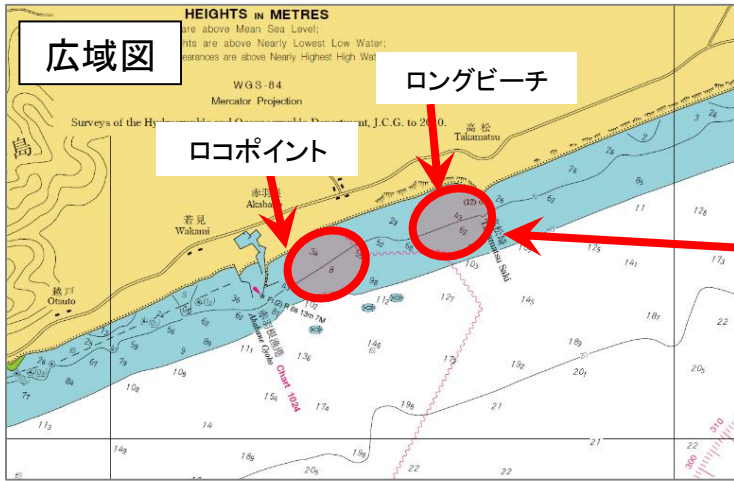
広域図

HEIGHTS IN METRES
are above Mean Sea Level;
hts are above Nearly Lowest Low Water;
earances are above Nearly Highest High Wat

WGS-84
Mercator Projection

Surveys of the Hydr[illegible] Department, J.C.G. to 2010.

ロングビーチ

ロコポイント

高松
Takamatsu

赤羽根
Akabane

若見
Wakami

島

越戸
Otsuto

Chart 1024

Akabane Gyoko

Saki

2
26
28
27
32
29
55
62
6
5
5
8
9
8
9
8
7
7
7
8
9
11
12
13
14
15
17
16
18
19
20
21
22
22
22
11
12
14
17
20
21
22
22
300
310